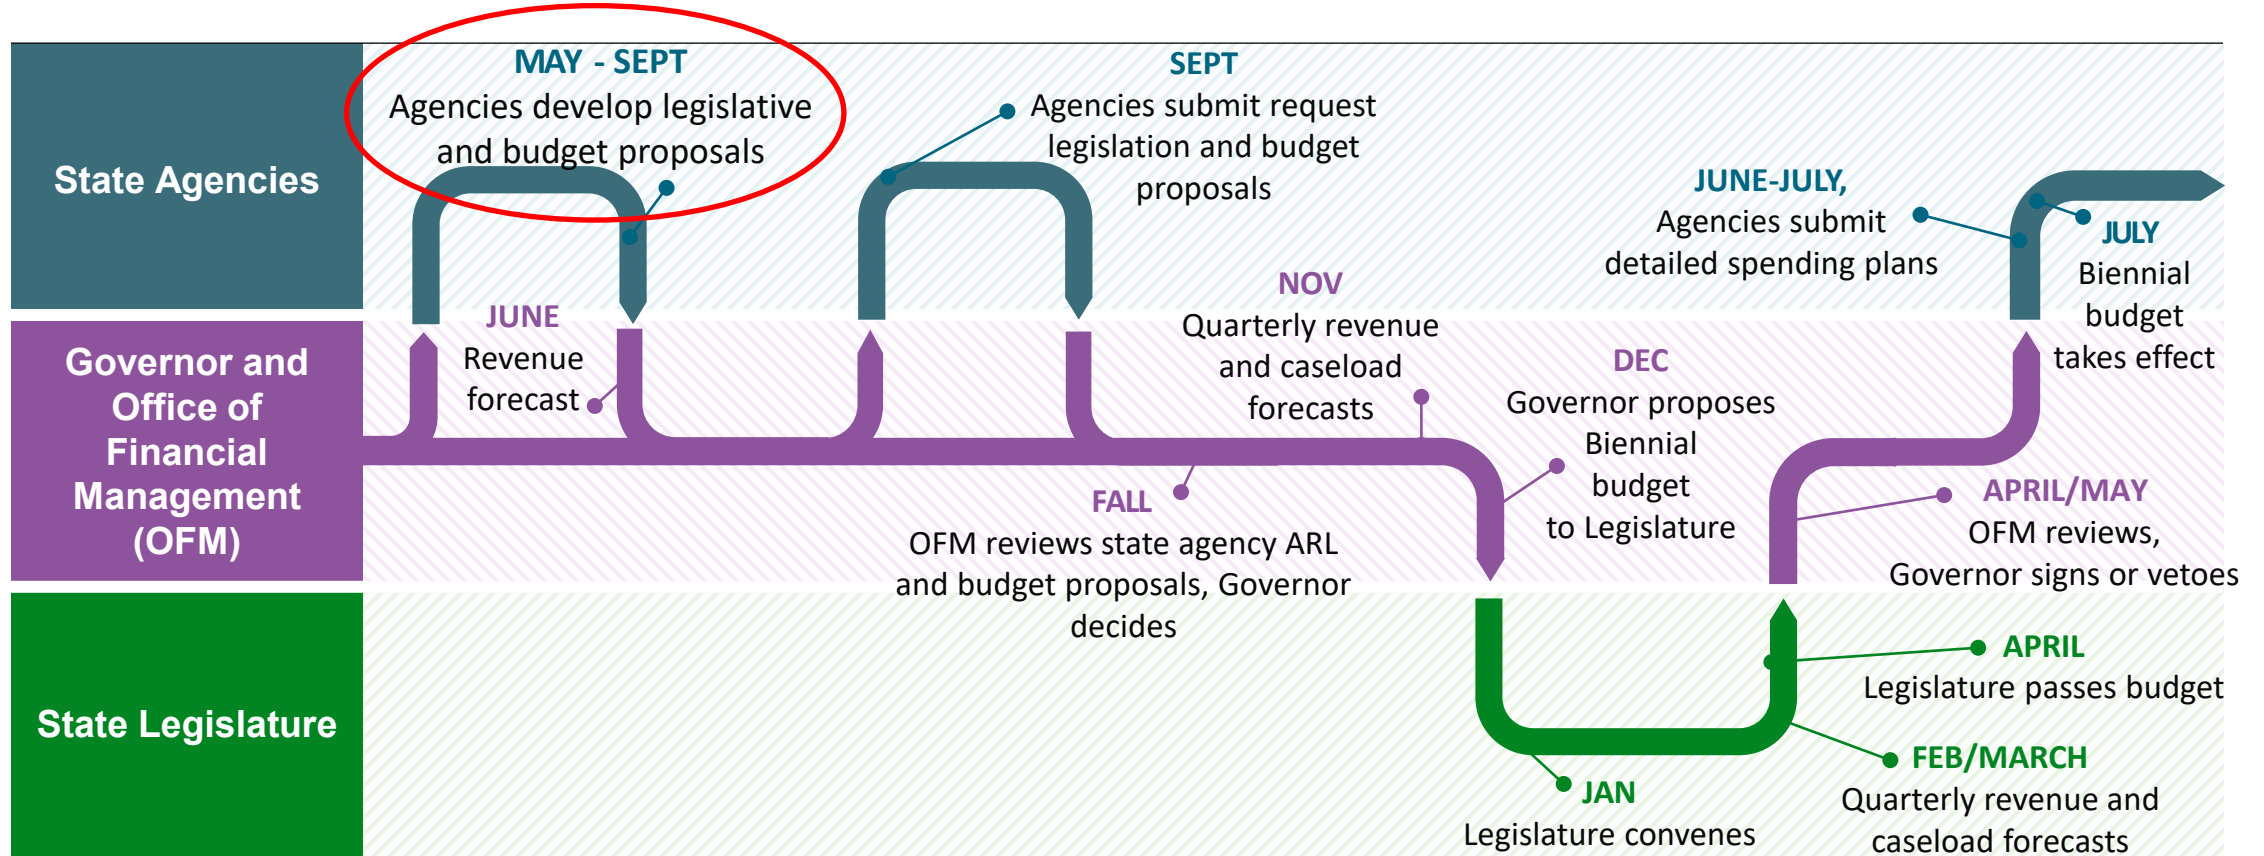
State Agencies

Governor and Office of Financial Management (OFM)

State Legislature

MAY - SEPT
Agencies develop legislative and budget proposals

SEPT
Agencies submit request legislation and budget proposals

JUNE-JULY,
Agencies submit detailed spending plans

JULY
Biennial budget takes effect

JUNE
Revenue forecast

NOV
Quarterly revenue and caseload forecasts

DEC
Governor proposes Biennial budget to Legislature

FALL
OFM reviews state agency ARL and budget proposals, Governor decides

APRIL/MAY
OFM reviews, Governor signs or vetoes

APRIL
Legislature passes budget

FEB/MARCH
Quarterly revenue and caseload forecasts

JAN
Legislature convenes